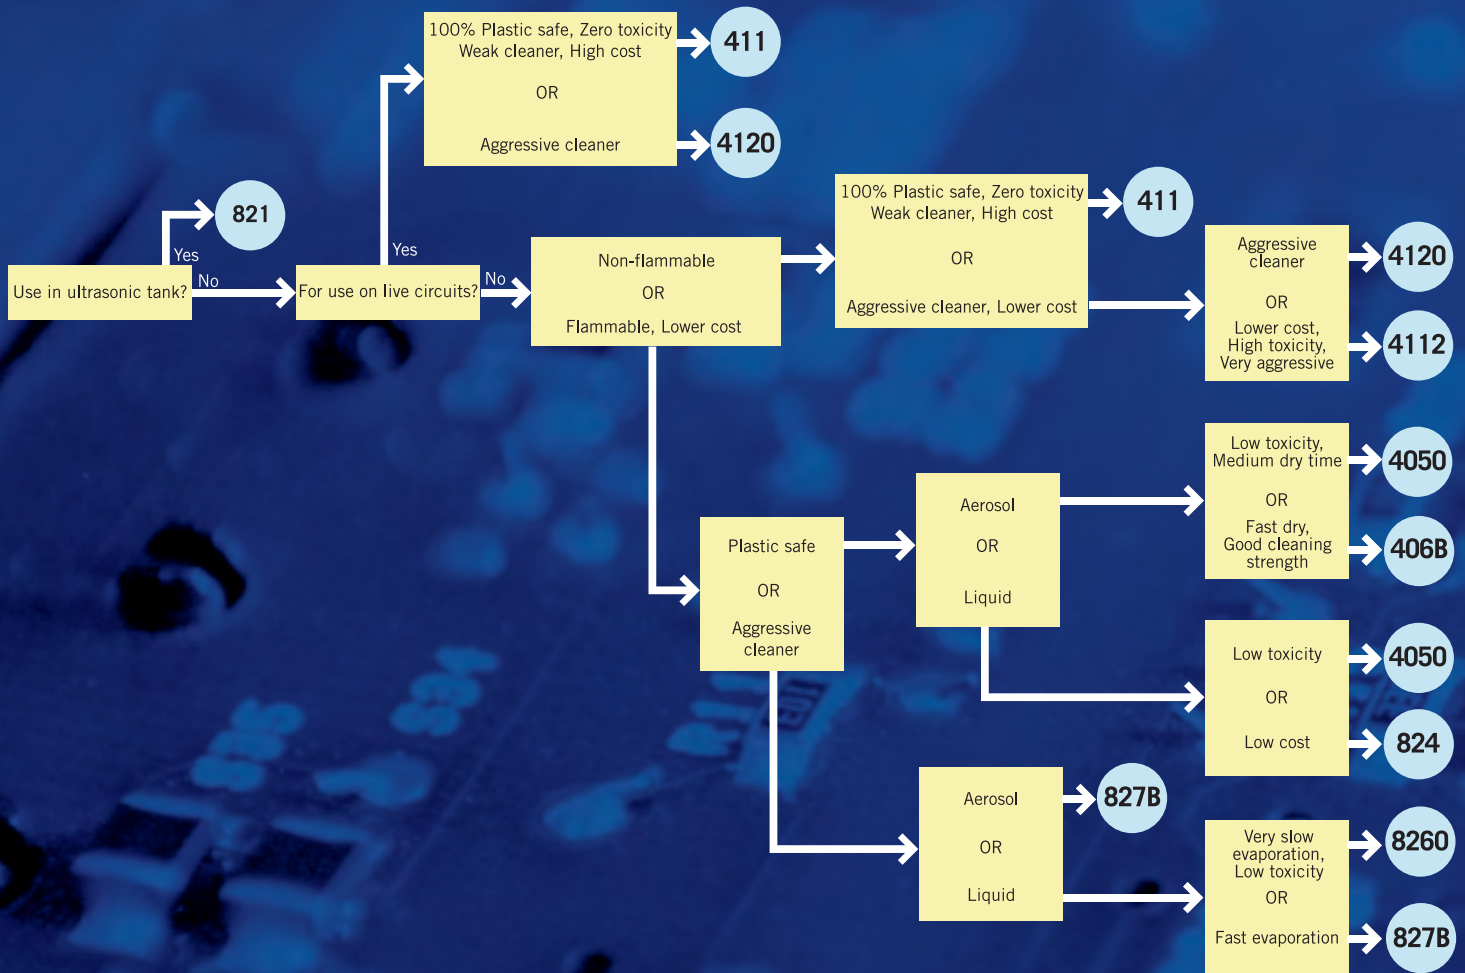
100% Plastic safe, Zero toxicity
Weak cleaner, High cost

OR

Aggressive cleaner

411

4120

821

Yes

Use in ultrasonic tank?

No

Yes

For use on live circuits?

No

Non-flammable

OR

Flammable, Lower cost

100% Plastic safe, Zero toxicity
Weak cleaner, High cost

OR

Aggressive cleaner, Lower cost

411

Aggressive cleaner

OR

Lower cost, High toxicity, Very aggressive

4120

4112

Low toxicity, Medium dry time

OR

Fast dry, Good cleaning strength

4050

406B

Plastic safe

OR

Aggressive cleaner

Aerosol

OR

Liquid

Low toxicity

OR

Low cost

4050

824

Aerosol

OR

Liquid

827B

Very slow evaporation, Low toxicity

OR

Fast evaporation

8260

827B